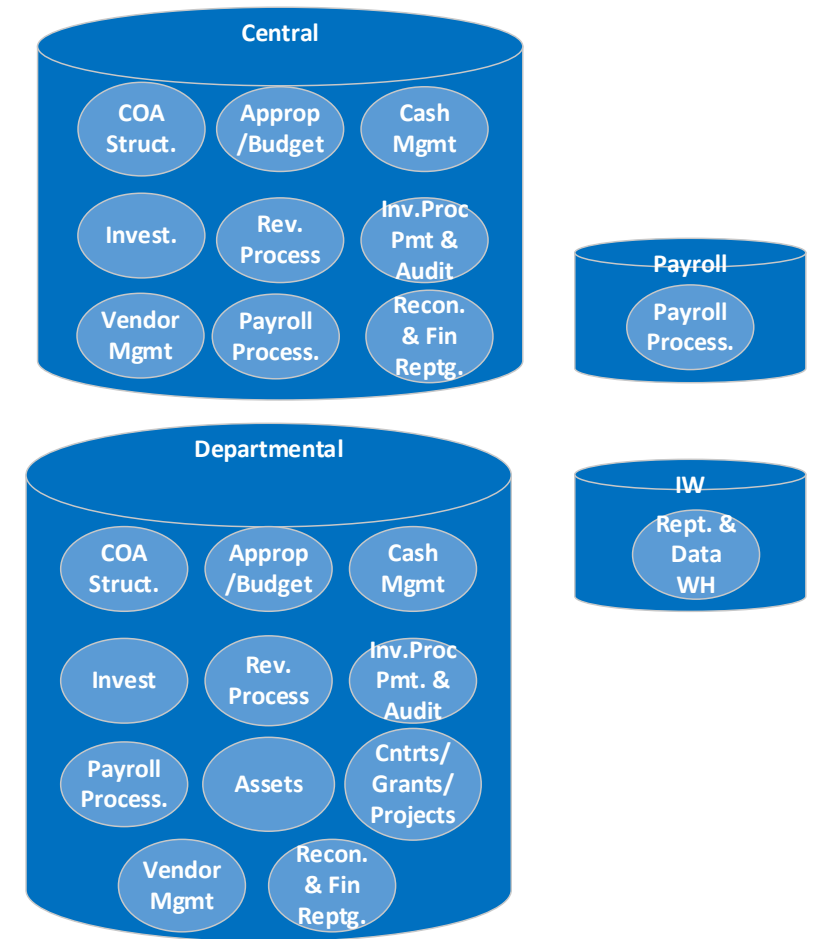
Central

COA Struct.

Approp /Budget

Cash Mgmt

Invest.

Rev. Process

Inv.Proc Pmt & Audit

Vendor Mgmt

Payroll Process.

Recon. & Fin Reptg.

Payroll

Payroll Process.

Departmental

COA Struct.

Approp /Budget

Cash Mgmt

Invest

Rev. Process

Inv.Proc Pmt. & Audit

Payroll Process.

Assets

Cntrts/ Grants/ Projects

Vendor Mgmt

Recon. & Fin Reptg.

IW

Rept. & Data WH